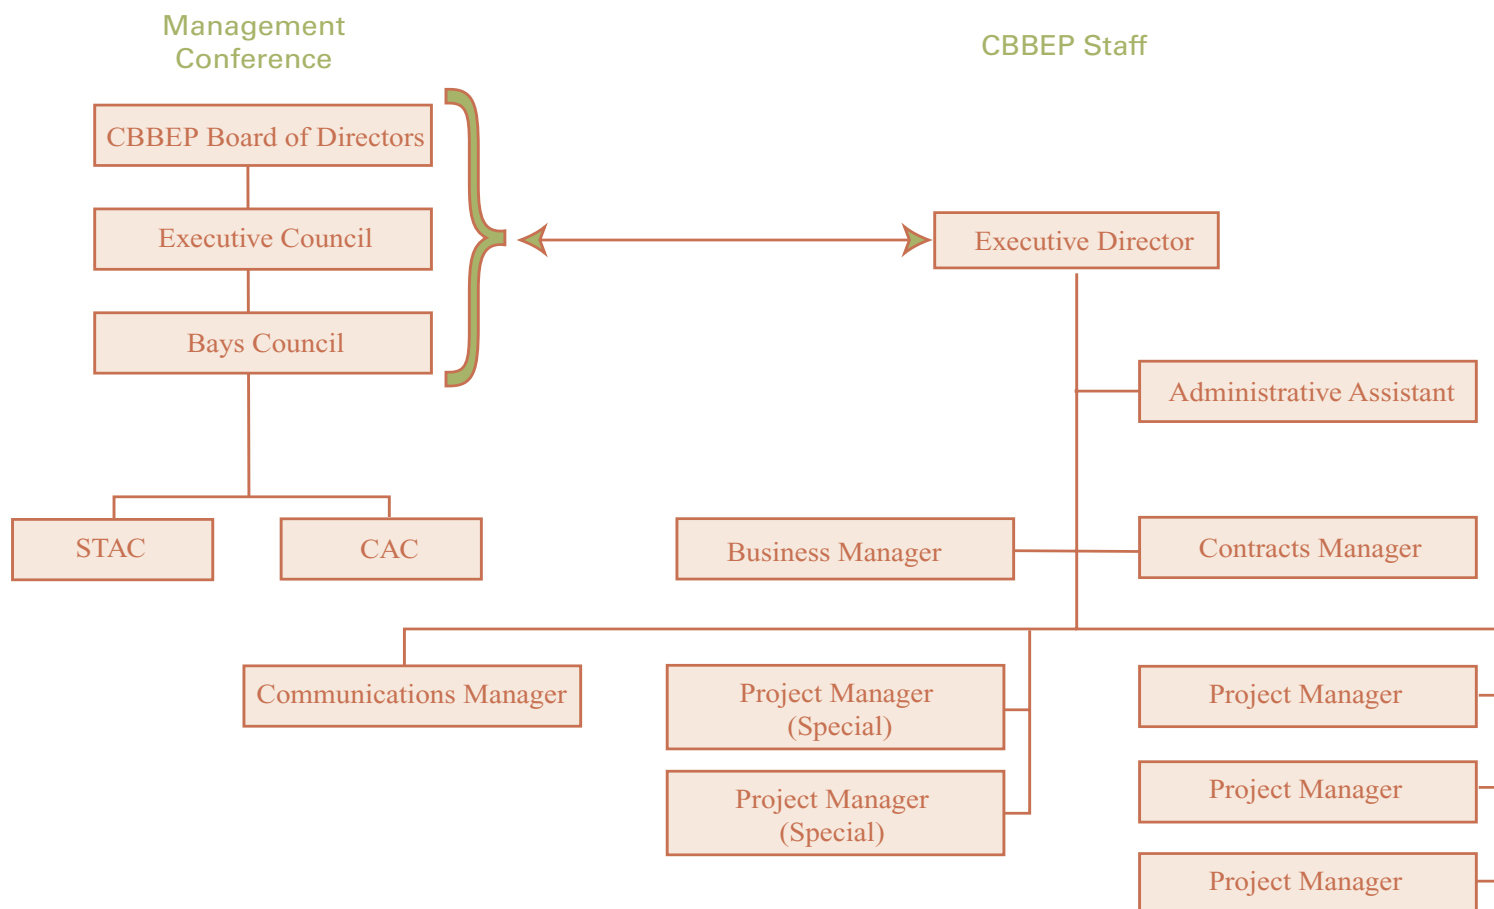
Management Conference

CBBEP Staff

CBBEP Board of Directors

Executive Council

Bays Council

STAC

CAC

Executive Director

Administrative Assistant

Business Manager

Contracts Manager

Communications Manager

Project Manager (Special)

Project Manager (Special)

Project Manager

Project Manager

Project Manager